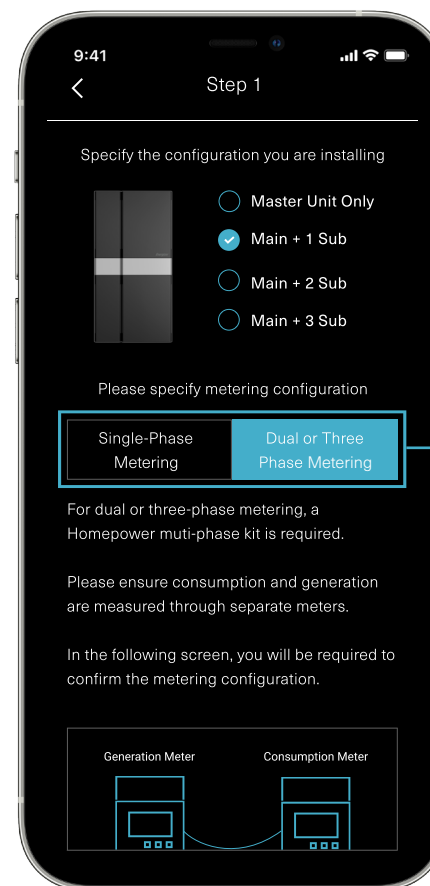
9:41

Step 1

Specify the configuration you are installing

Master Unit Only

Main + 1 Sub

Main + 2 Sub

Main + 3 Sub

Please specify metering configuration

Single-Phase Metering

Dual or Three Phase Metering

For dual or three-phase metering, a Homepower muti-phase kit is required.

Please ensure consumption and generation are measured through separate meters.

In the following screen, you will be required to confirm the metering configuration.

Generation Meter

Consumption Meter